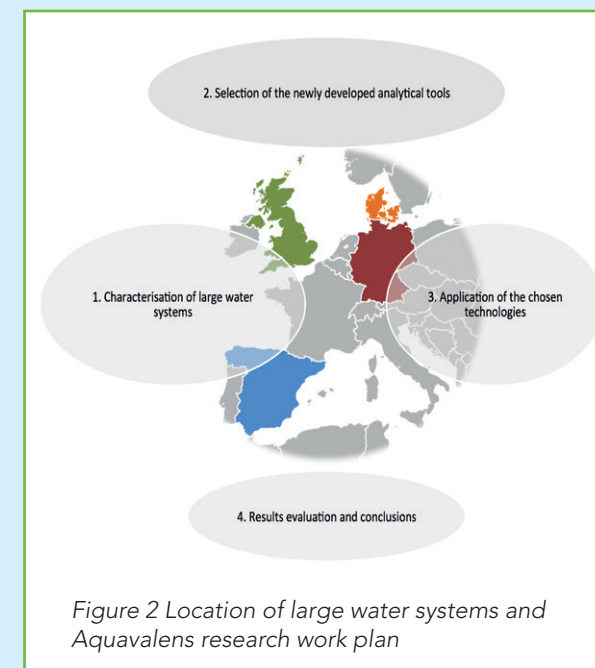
2. Selection of the newly developed analytical tools

1. Characterisation of large water systems

3. Application of the chosen technologies

4. Results evaluation and conclusions

Figure 2 Location of large water systems and Aquavalens research work plan